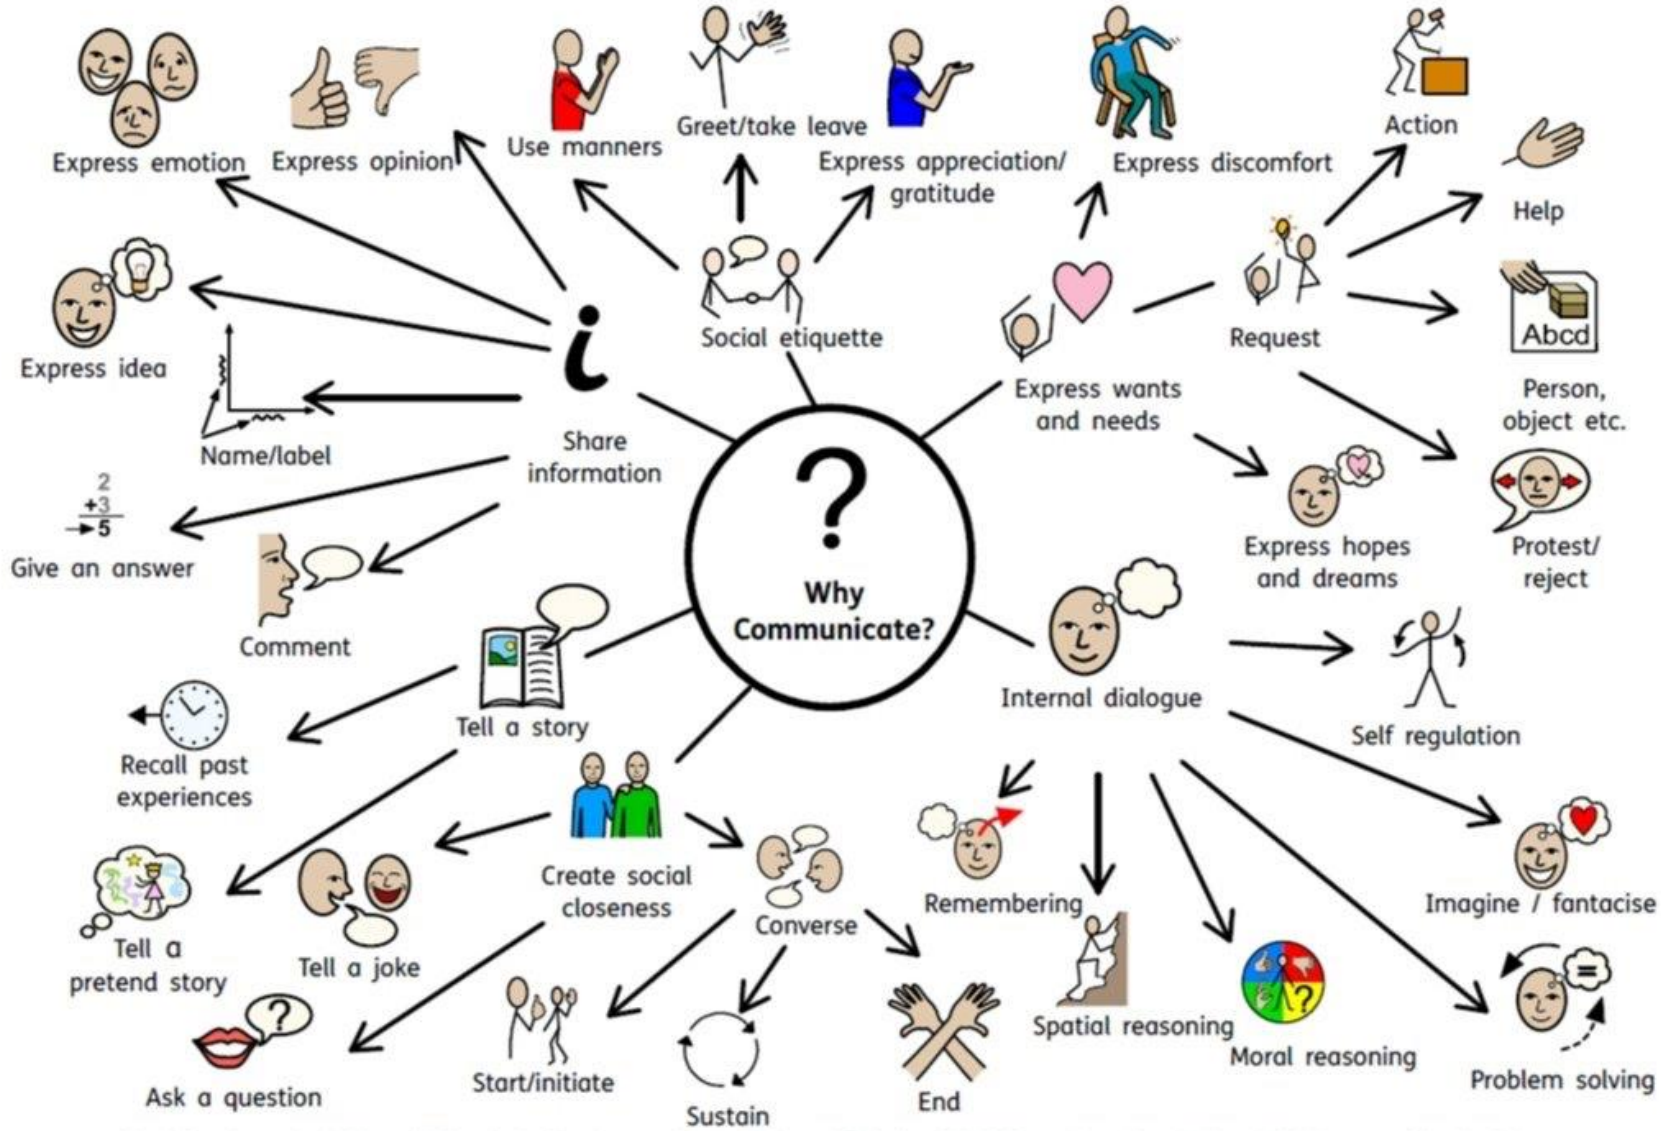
Express emotion
Express opinion
Use manners
Greet/take leave
Express appreciation/ gratitude
Express discomfort
Action
Help
Express idea
i
Social etiquette
Request
Abcd
Person, object etc.
Name/label
Share information
Express wants and needs
2
+3
5
Give an answer
?
Express hopes and dreams
Protest/ reject
Comment
Why Communicate?
Tell a story
Internal dialogue
Self regulation
Recall past experiences
Create social closeness
Converse
Remembering
Imagine / fantasise
Tell a pretend story
Tell a joke
?
Spatial reasoning
Moral reasoning
=
Ask a question
Start/initiate
Sustain
End
Problem solving